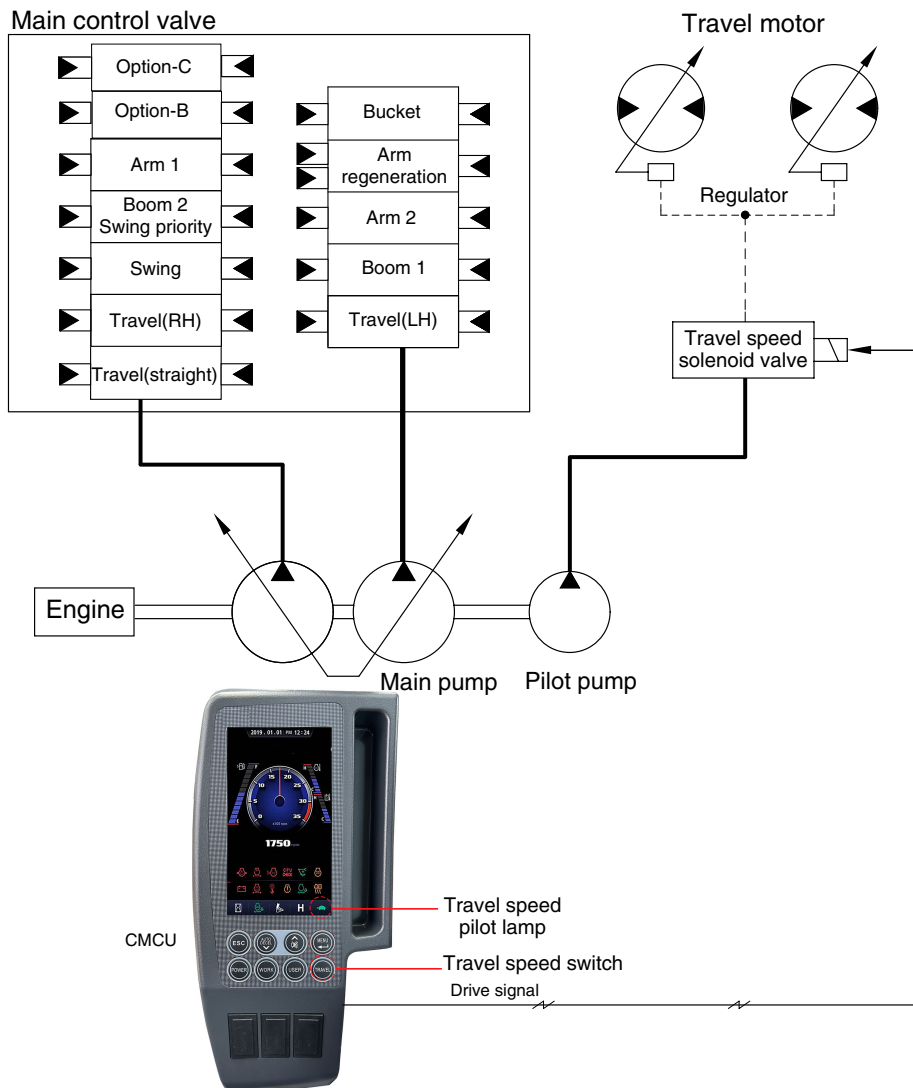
Main control valve

Option-C

Option-B

Arm 1

Boom 2
Swing priority

Swing

Travel(RH)

Travel(straight)

Bucket

Arm
regeneration

Arm 2

Boom 1

Travel(LH)

Travel motor

Regulator

Travel speed
solenoid valve

Engine

Main pump

Pilot pump

2019 . 01 . 01 PM 12 : 24

1750

H

ESC

MENU

POWER

WORK

USER

TRAVEL

CMCU

Travel speed
pilot lamp

Travel speed switch

Drive signal